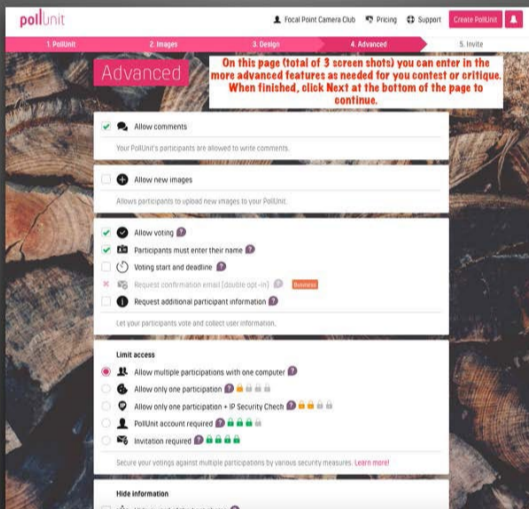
pollunit

Focal Point Camera Club Pricing Support Create PollUnit

1. PollUnit 2. Images 3. Design 4. Advanced 5. Invite

Advanced

On this page (total of 3 screen shots) you can enter in the more advanced features as needed for you contest or critique. When finished, click Next at the bottom of the page to continue.

Allow comments

Your PollUnit's participants are allowed to write comments.

Allow new images

Allows participants to upload new images to your PollUnit.

Allow voting

Participants must enter their name

Voting start and deadline

Request confirmation email (double opt-in) Business

Request additional participant information

Let your participants vote and collect user information.

Limit access

Allow multiple participations with one computer

Allow only one participation

Allow only one participation + IP Security Check

PollUnit account required

Invitation required

Secure your votings against multiple participations by various security measures. Learn more!

Hide information